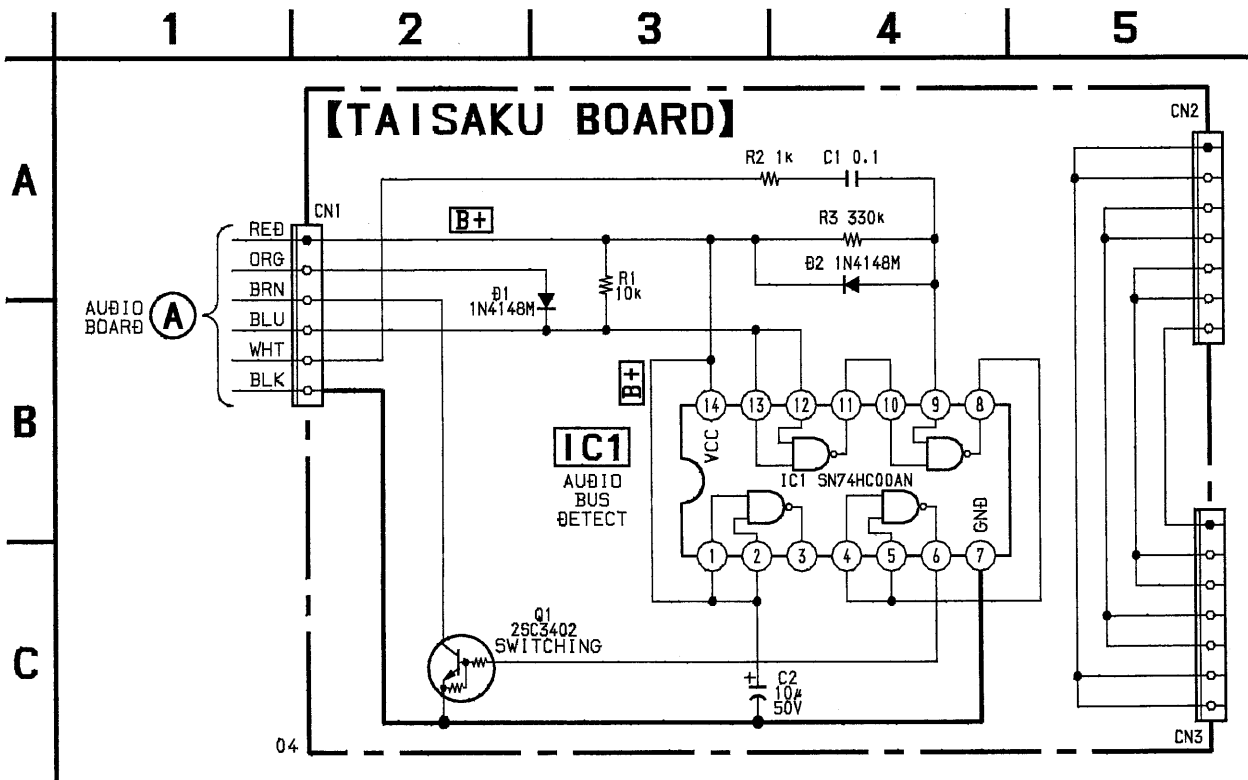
1 2 3 4 5

A

B

C

【TAISAKU BOARD】

CN2

R2 1k C1 0.1

CN1

RED

ORG

BRN

BLU

WHT

BLK

AUDIO BOARD (A)

B+

R3 330k

D2 1N4148M

D1 1N4148M

R1 10k

B+

14 13 12 11 10 9 8

IC1

AUDIO BUS DETECT

VCC

IC1 SN74HC00AN

GND

1 2 3 4 5 6 7

Q1 2SC3402 SWITCHING

C2 10μ 50V

04

CN3